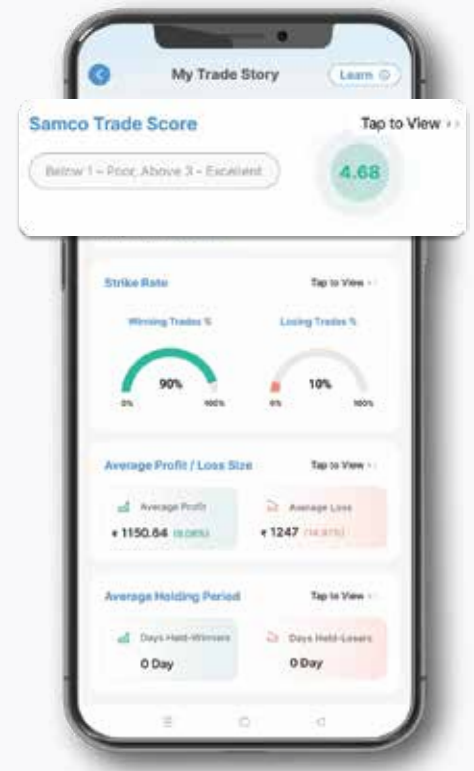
My Trade Story

Learn

Samco Trade Score

Tap to View ››

Below 1 - Poor, Above 3 - Excellent

4.68

Strike Rate

Tap to View ›

Winning Trades %

90%

0%

100%

Losing Trades %

10%

0%

100%

Average Profit / Loss Size

Tap to View ›

Average Profit

₹ 1150.64 ([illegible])

Average Loss

₹ 1247 ([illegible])

Average Holding Period

Tap to View ›

Days Held-Winners

0 Day

Days Held-Losers

0 Day